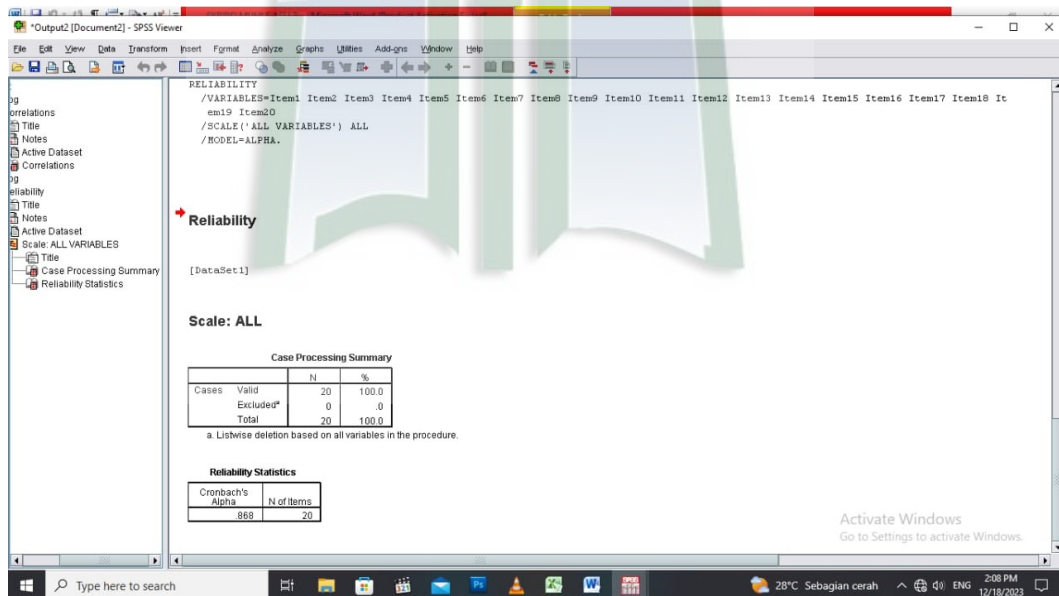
*Output2 [Document2] - SPSS Viewer

File Edit View Data Transform Insert Format Analyze Graphs Utilities Add-ons Window Help

og
orrelations
Title
Notes
Active Dataset
Correlations
og
eliability
Title
Notes
Active Dataset
Scale: ALL VARIABLES
Title
Case Processing Summary
Reliability Statistics

RELIABILITY
/VARIABLES=Item1 Item2 Item3 Item4 Item5 Item6 Item7 Item8 Item9 Item10 Item11 Item12 Item13 Item14 Item15 Item16 Item17 Item18 Item19 Item20
/SCALE('ALL VARIABLES') ALL
/MODEL=ALPHA.

Reliability

[DataSet1]

Scale: ALL

Case Processing Summary

| | | N | % |
|---|---|---|---|
| Cases | Valid | 20 | 100.0 |
| | Excluded$^a$ | 0 | .0 |
| | Total | 20 | 100.0 |

a. Listwise deletion based on all variables in the procedure.

Reliability Statistics

| Cronbach's Alpha | N of Items |
|---|---|
| .868 | 20 |

Activate Windows
Go to Settings to activate Windows.

Type here to search

28°C Sebagian cerah ENG 2:08 PM 12/18/2023